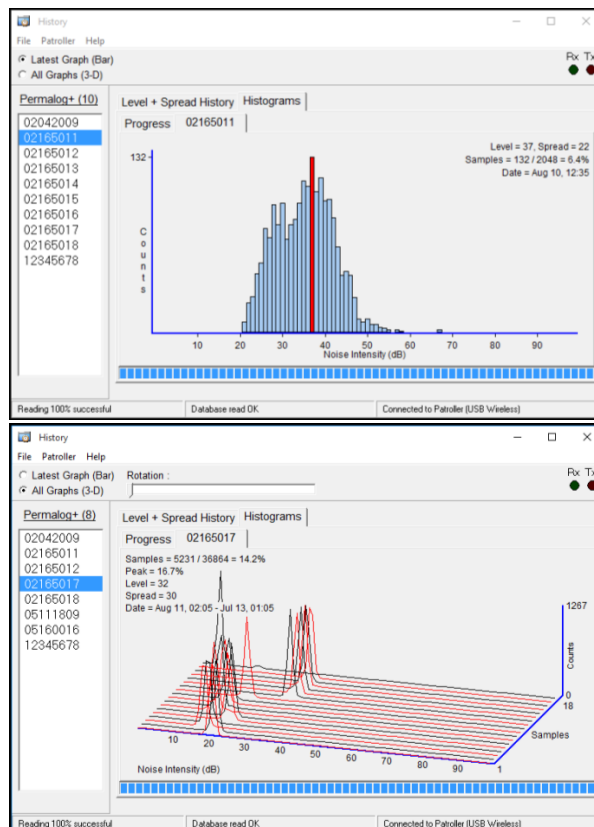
History

File Patroller Help

Latest Graph (Bar)
All Graphs (3-D)

Rx Tx

Permalog+ (10)

02042009
02165011
02165012
02165013
02165014
02165015
02165016
02165017
02165018
12345678

Level + Spread History Histograms

Progress 02165011

Level = 37, Spread = 22
Samples = 132 / 2048 = 6.4%
Date = Aug 10, 12:35

132

Counts

10 20 30 40 50 60 70 80 90
Noise Intensity (dB)

Reading 100% successful | Database read OK | Connected to Patroller (USB Wireless)

History

File Patroller Help

Latest Graph (Bar)
All Graphs (3-D)

Rotation :

Rx Tx

Permalog+ (8)

02042009
02165011
02165012
02165017
02165018
05111809
05160016
12345678

Level + Spread History Histograms

Progress 02165017

Samples = 5231 / 36864 = 14.2%
Peak = 16.7%
Level = 32
Spread = 30
Date = Aug 11, 02:05 - Jul 13, 01:05

1267

Counts

0
18

Samples

1

10 20 30 40 50 60 70 80 90
Noise Intensity (dB)

Reading 100% successful | Database read OK | Connected to Patroller (USB Wireless)